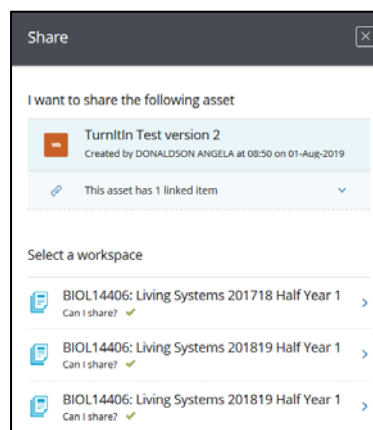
Share

I want to share the following asset

TurnItIn Test version 2
Created by DONALDSON ANGELA at 08:50 on 01-Aug-2019

This asset has 1 linked item

Select a workspace

BIOL14406: Living Systems 201718 Half Year 1
Can I share? ✔

BIOL14406: Living Systems 201819 Half Year 1
Can I share? ✔

BIOL14406: Living Systems 201819 Half Year 1
Can I share? ✔